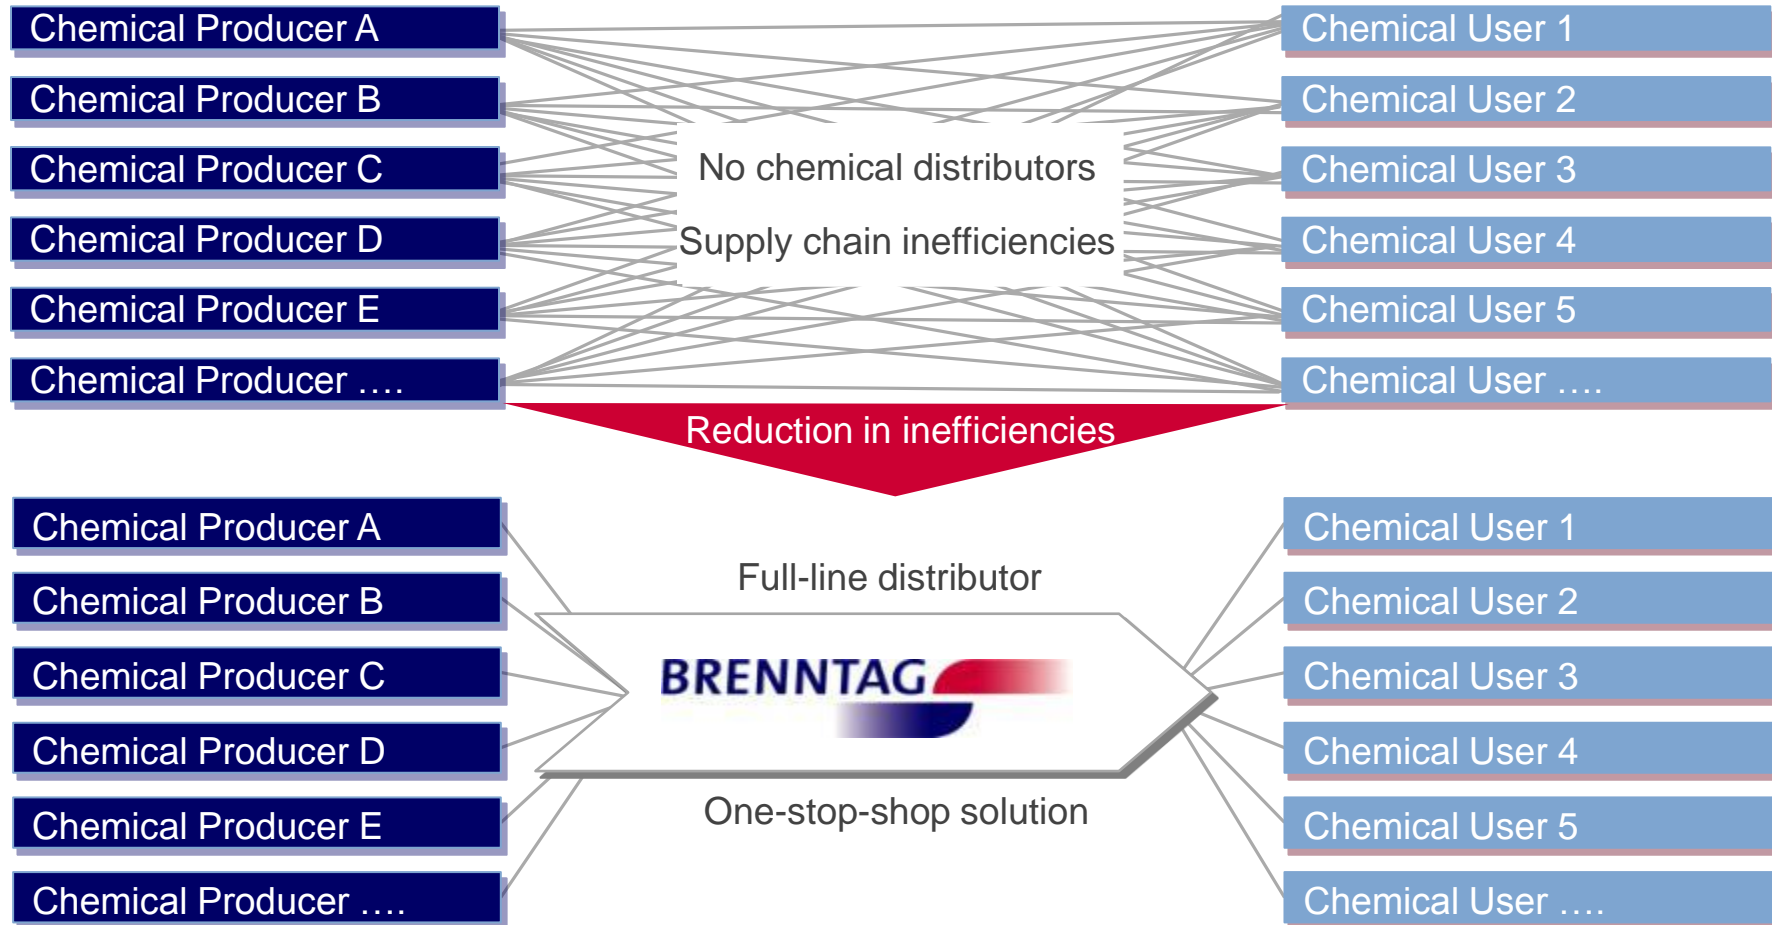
Chemical Producer A
Chemical Producer B
Chemical Producer C
Chemical Producer D
Chemical Producer E
Chemical Producer ….

No chemical distributors
Supply chain inefficiencies

Chemical User 1
Chemical User 2
Chemical User 3
Chemical User 4
Chemical User 5
Chemical User ….

Reduction in inefficiencies

Chemical Producer A
Chemical Producer B
Chemical Producer C
Chemical Producer D
Chemical Producer E
Chemical Producer ….

Full-line distributor
BRENNTAG
One-stop-shop solution

Chemical User 1
Chemical User 2
Chemical User 3
Chemical User 4
Chemical User 5
Chemical User ….